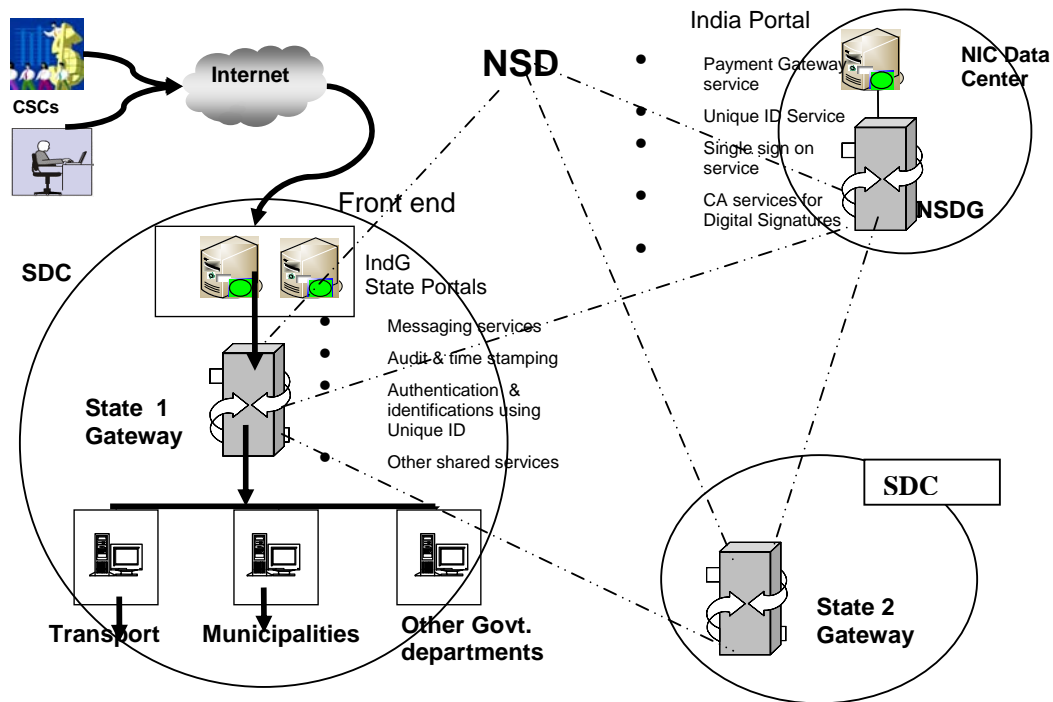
CSCs

Internet

NSD

India Portal

Payment Gateway service

Unique ID Service

Single sign on service

CA services for Digital Signatures

NIC Data Center

NSDG

Front end

SDC

IndG State Portals

Messaging services

Audit & time stamping

Authentication & identifications using Unique ID

Other shared services

State 1 Gateway

Transport

Municipalities

Other Govt. departments

SDC

State 2 Gateway